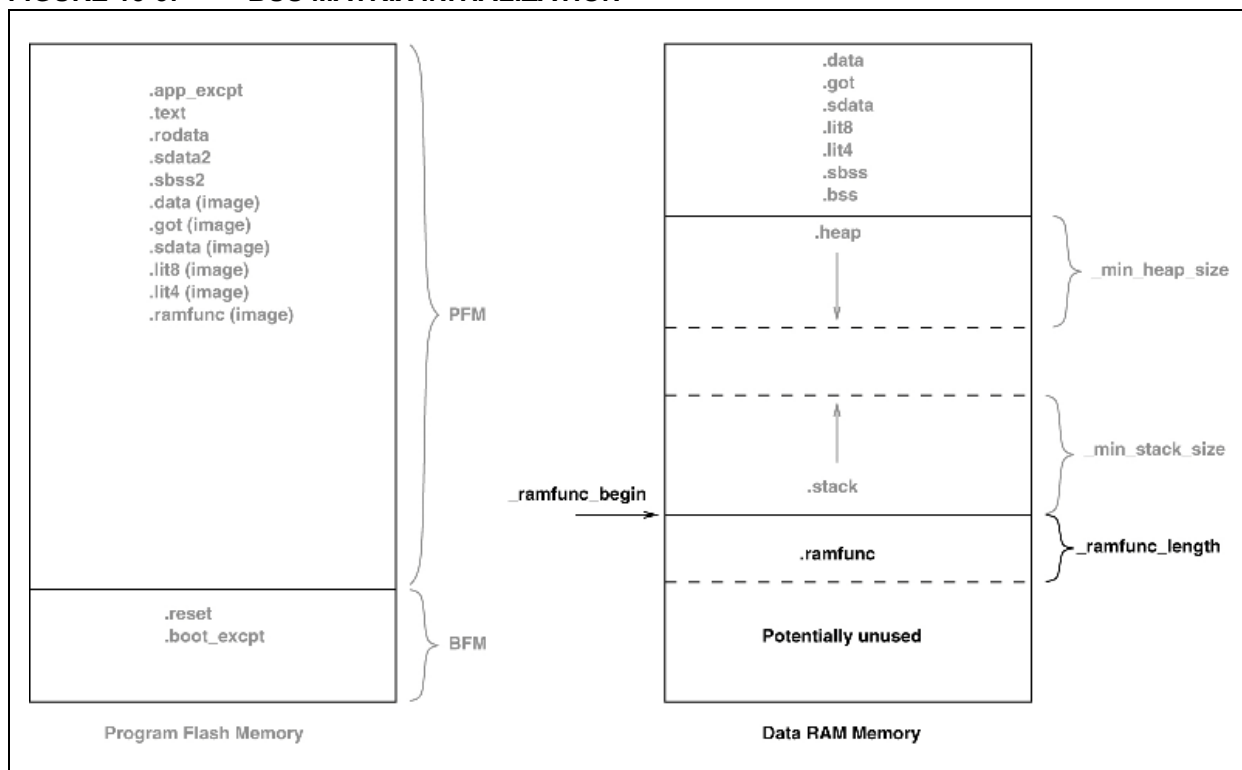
.app_excpt
.text
.rodata
.sdata2
.sbss2
.data (image)
.got (image)
.sdata (image)
.lit8 (image)
.lit4 (image)
.ramfunc (image)

PFM

.reset
.boot_excpt

BFM

Program Flash Memory

.data
.got
.sdata
.lit8
.lit4
.sbss
.bss

.heap

_min_heap_size

.stack

_min_stack_size

_ramfunc_begin

.ramfunc

_ramfunc_length

Potentially unused

Data RAM Memory